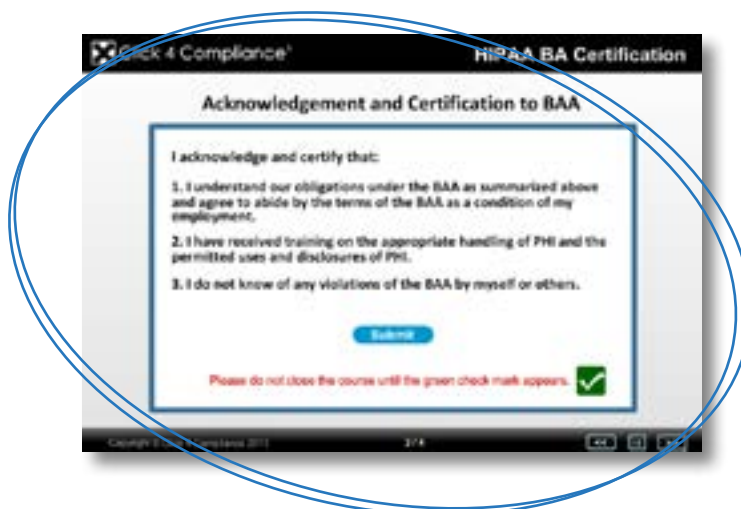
Click 4 Compliance

HIPAA BA Certification

Acknowledgement and Certification to BAA

I acknowledge and certify that:

1. I understand our obligations under the BAA as summarized above and agree to abide by the terms of the BAA as a condition of my employment.

2. I have received training on the appropriate handling of PHI and the permitted uses and disclosures of PHI.

3. I do not know of any violations of the BAA by myself or others.

Submit

Please do not close the course until the green check mark appears.

Copyright © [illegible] Compliance 2013

2/4